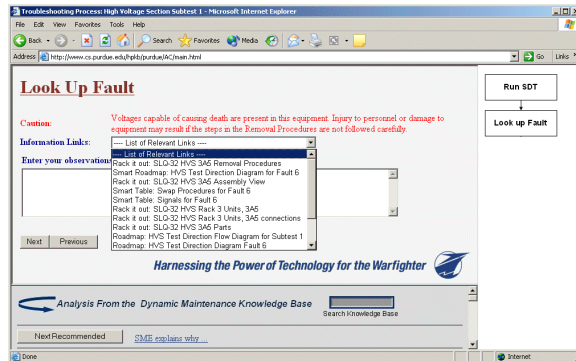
Troubleshooting Process: High Voltage Section Subtest 1 - Microsoft Internet Explorer

File Edit View Favorites Tools Help

Back Search Favorites Media

Address http://www.cs.purdue.edu/hplb/purdue/AC/main.html

Go Links

Look Up Fault

Caution: Voltages capable of causing death are present in this equipment. Injury to personnel or damage to equipment may result if the steps in the Removal Procedures are not followed carefully.

Information Links: ---- List of Relevant Links ----

Enter your observations

---- List of Relevant Links ----
Rack it out: SLQ-32 HVS 3A5 Removal Procedures
Smart Roadmap: HVS Test Direction Diagram for Fault 6
Rack it out: SLQ-32 HVS 3A5 Assembly View
Smart Table: Swap Procedures for Fault 6
Smart Table: Signals for Fault 6
Rack it out: SLQ-32 HVS Rack 3 Units, 3A5
Rack it out: SLQ-32 HVS Rack 3 Units, 3A5 connections
Rack it out: SLQ-32 HVS 3A5 Parts
Roadmap: HVS Test Direction Flow Diagram for Subtest 1
Roadmap: HVS Test Direction Diagram Fault 6

Next Previous

Harnessing the Power of Technology for the Warfighter

Analysis From the Dynamic Maintenance Knowledge Base

Search Knowledge Base

Next Recommended

SME explains why ...

Run SDT

Look up Fault

Done

Internet